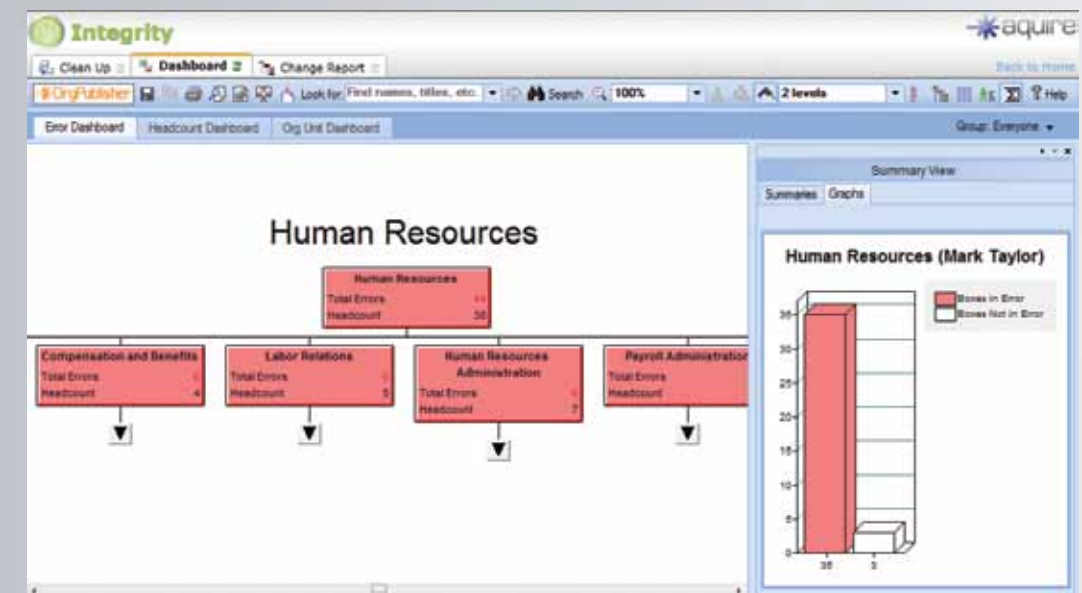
Integrity

aquire

Clean Up | Dashboard | Change Report

Back to Home

OrgPublisher | Look for Find names, titles, etc. | Search | 100% | 2 levels | Help

Error Dashboard | Headcount Dashboard | Org Unit Dashboard

Group: Everyone

Human Resources

Human Resources
Total Errors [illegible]
Headcount 35

Compensation and Benefits
Total Errors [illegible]
Headcount 4

Labor Relations
Total Errors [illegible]
Headcount 5

Human Resources Administration
Total Errors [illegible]
Headcount 7

Payroll Administration
Total Errors
Headcount

Summary View

Summaries | Graphs

Human Resources (Mark Taylor)

Boxes in Error
Boxes Not in Error

35
30
25
20
15
10
5
0

35 3